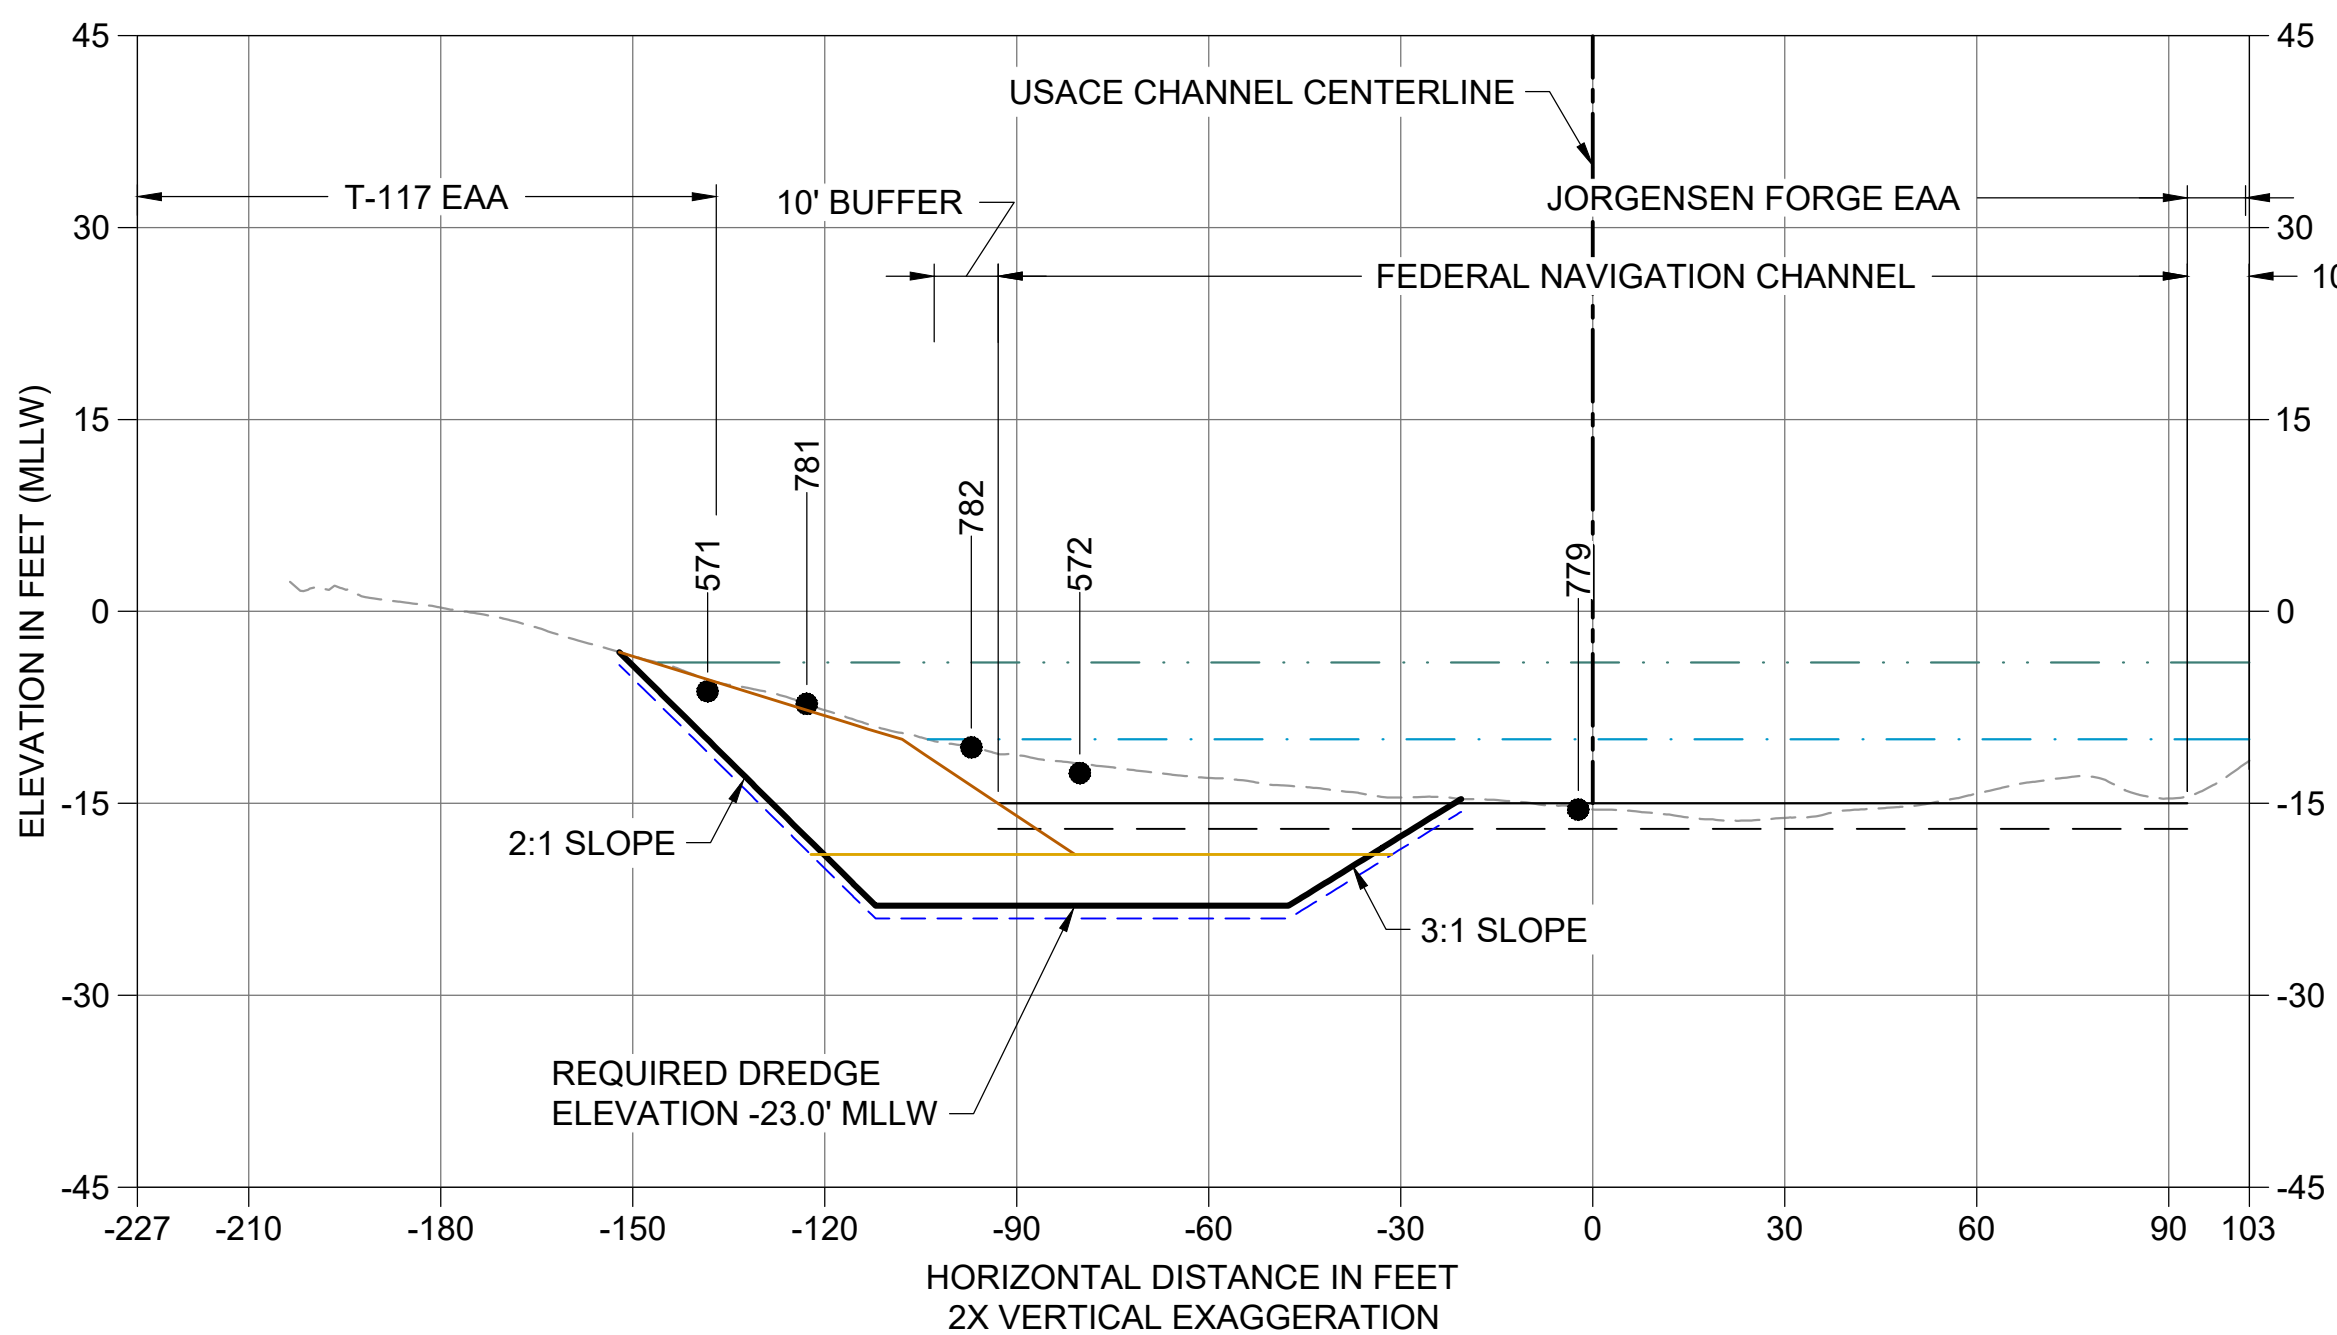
USACE CHANNEL CENTERLINE

T-117 EAA

10' BUFFER

JORGENSEN FORGE EAA

FEDERAL NAVIGATION CHANNEL

10

571

781

782

572

779

2:1 SLOPE

3:1 SLOPE

REQUIRED DREDGE ELEVATION -23.0' MLLW

ELEVATION IN FEET (MLLW)

45
30
15
0
-15
-30
-45

45
30
15
0
-15
-30
-45

-227 -210 -180 -150 -120 -90 -60 -30 0 30 60 90 103

HORIZONTAL DISTANCE IN FEET
2X VERTICAL EXAGGERATION